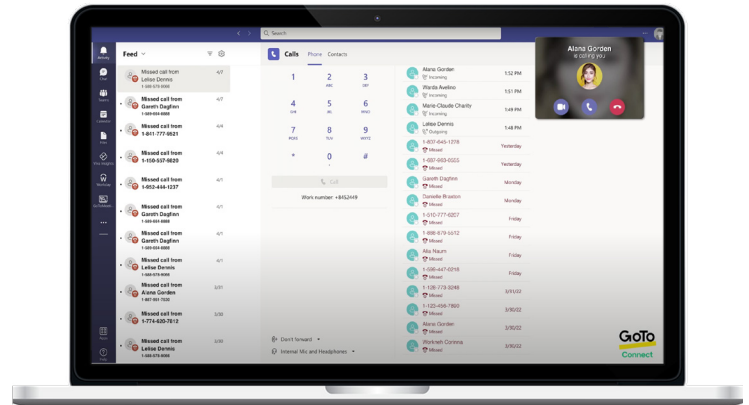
Search

Activity
Chat
Teams
Calendar
Files
Calls
Workday

Feed

Missed call from Leilse Dennis 1-508-579-8686 4/7
Missed call from Gareth Dagfinn 1-508-654-8888 4/7
Missed call from 1-841-777-9521 4/4
Missed call from 1-150-557-6820 4/4
Missed call from 1-852-444-1237 4/1
Missed call from Gareth Dagfinn 1-508-654-8888 4/1
Missed call from Gareth Dagfinn 1-508-654-8888 4/1
Missed call from Leilse Dennis 1-508-579-8686 4/1
Missed call from Alana Gorden 1-857-951-7520 3/31
Missed call from 1-774-620-7812 3/30
Missed call from Leilse Dennis 1-508-579-8686 3/30

Calls Phone Contacts

1
2 ABC
3 DEF
4 GHI
5 JKL
6 MNO
7 PQRS
8 TUV
9 WXYZ
*
0 +
#

Call

Work number: +8452449

Don't forward
Internal Mic and Headphones

Alana Gorden Incoming 1:52 PM
Warda Avelino Incoming 1:51 PM
Marie-Claude Charity Incoming 1:49 PM
Leilse Dennis Outgoing 1:48 PM
1-807-643-1378 Missed Yesterday
1-807-993-0555 Missed Yesterday
Gareth Dagfinn Missed Monday
Danielle Braxton Missed Monday
1-510-777-6207 Missed Friday
1-898-879-5512 Missed Friday
Alla Naum Missed Friday
1-508-447-0318 Missed Friday
1-128-778-3248 Missed 3/31/22
1-120-456-7890 Missed 3/31/22
Alana Gorden Missed 3/30/22
Wakrteh Corinna Missed 3/30/22

Alana Gorden
is calling you

GoTo
Connect